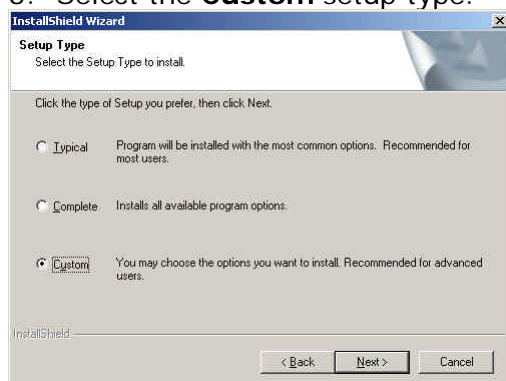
8. Select the **Custom** setup type.

InstallShield Wizard

×

Setup Type

Select the Setup Type to install.

Click the type of Setup you prefer, then click Next.

Typical Program will be installed with the most common options. Recommended for most users.

Complete Installs all available program options.

Custom You may choose the options you want to install. Recommended for advanced users.

InstallShield

< Back Next > Cancel